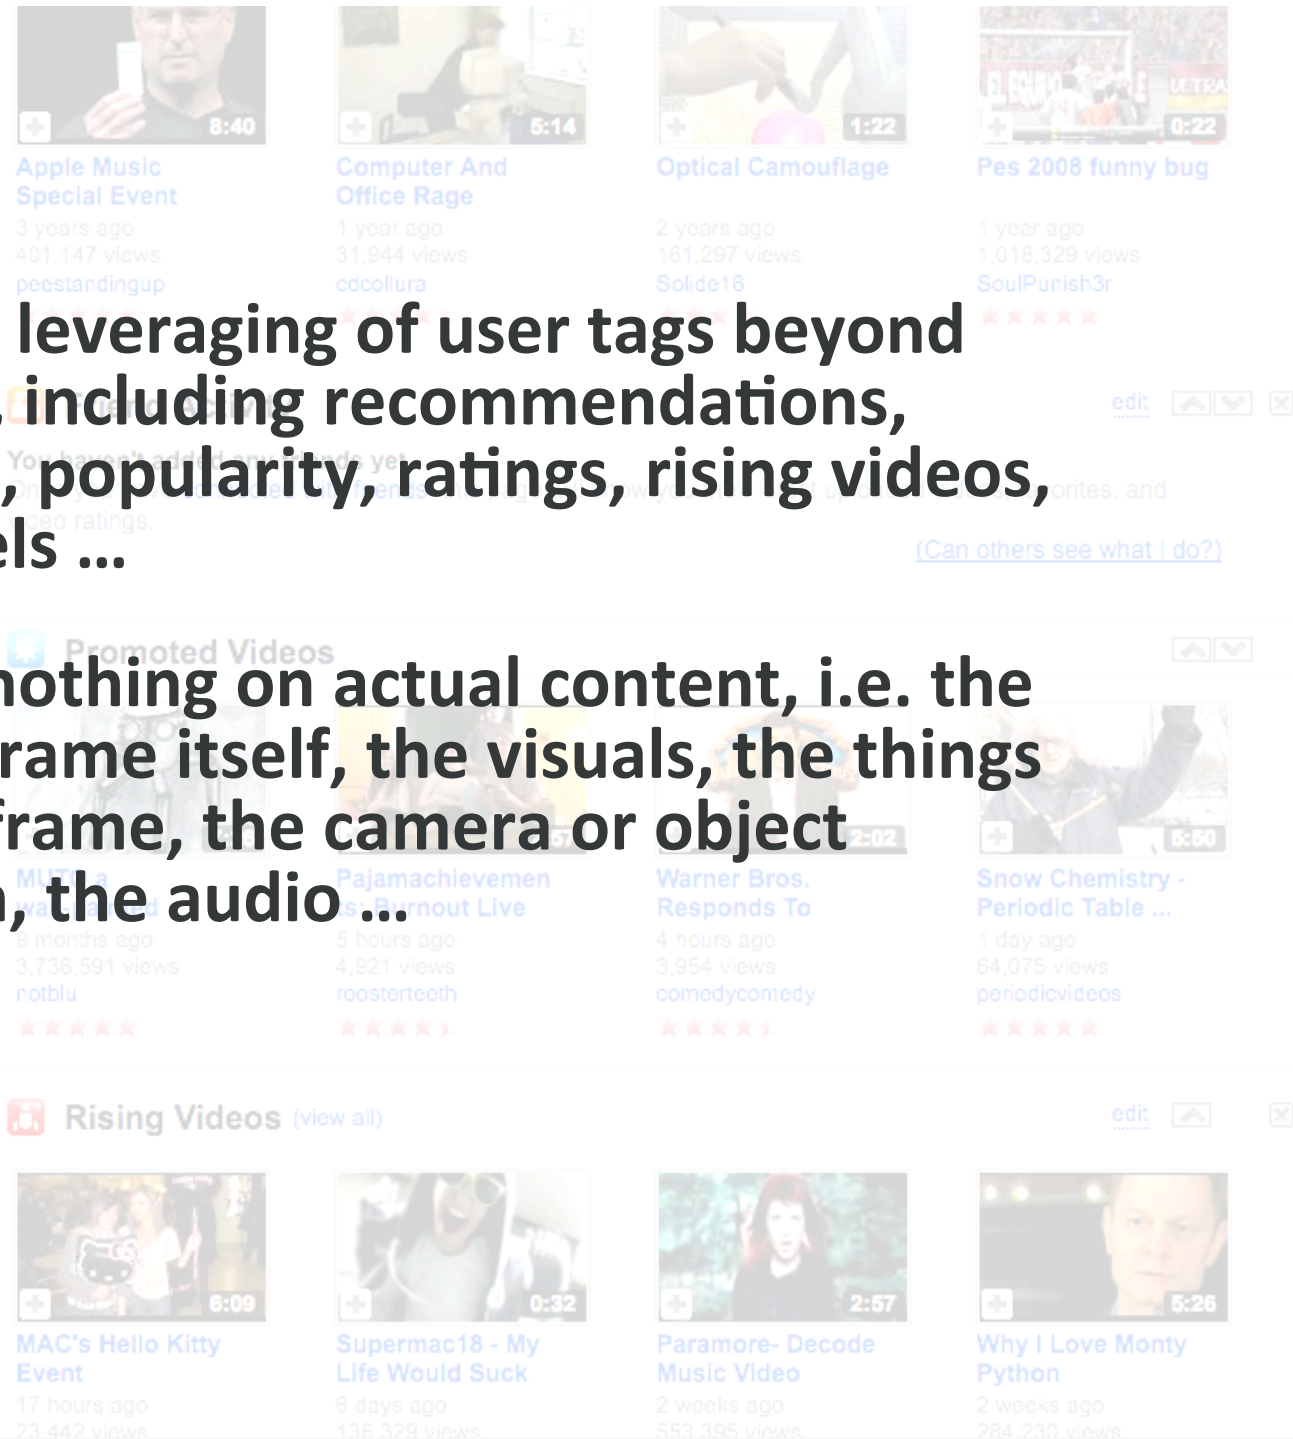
8:40
Apple Music Special Event
3 years ago
401,147 views
peestandingup

5:14
Computer And Office Rage
1 year ago
31,944 views
cdcollura

1:22
Optical Camouflage
2 years ago
161,297 views
Solide18

0:22
Pes 2008 funny bug
1 year ago
1,016,329 views
SoulPunish3r

leveraging of user tags beyond
, including recommendations,
, popularity, ratings, rising videos,
els ...

You haven't added any friends yet.
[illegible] orites, and
video ratings.
edit
(Can others see what I do?)

Promoted Videos

nothing on actual content, i.e. the
rame itself, the visuals, the things
frame, the camera or object
, the audio...

2:02
5:50
MUTE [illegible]
Pajamachievemen ts: Burnout Live
Warner Bros. Responds To
Snow Chemistry - Periodic Table ...
9 months ago
3,736,591 views
rotblu
5 hours ago
4,921 views
roosterteeth
4 hours ago
3,954 views
comedycomedy
1 day ago
64,075 views
periodicvideos

Rising Videos (view all)
edit

6:09
MAC's Hello Kitty Event
17 hours ago
23,442 views

0:32
Supermac18 - My Life Would Suck
6 days ago
136,329 views

2:57
Paramore- Decode Music Video
2 weeks ago
553,395 views

5:26
Why I Love Monty Python
2 weeks ago
284,230 views